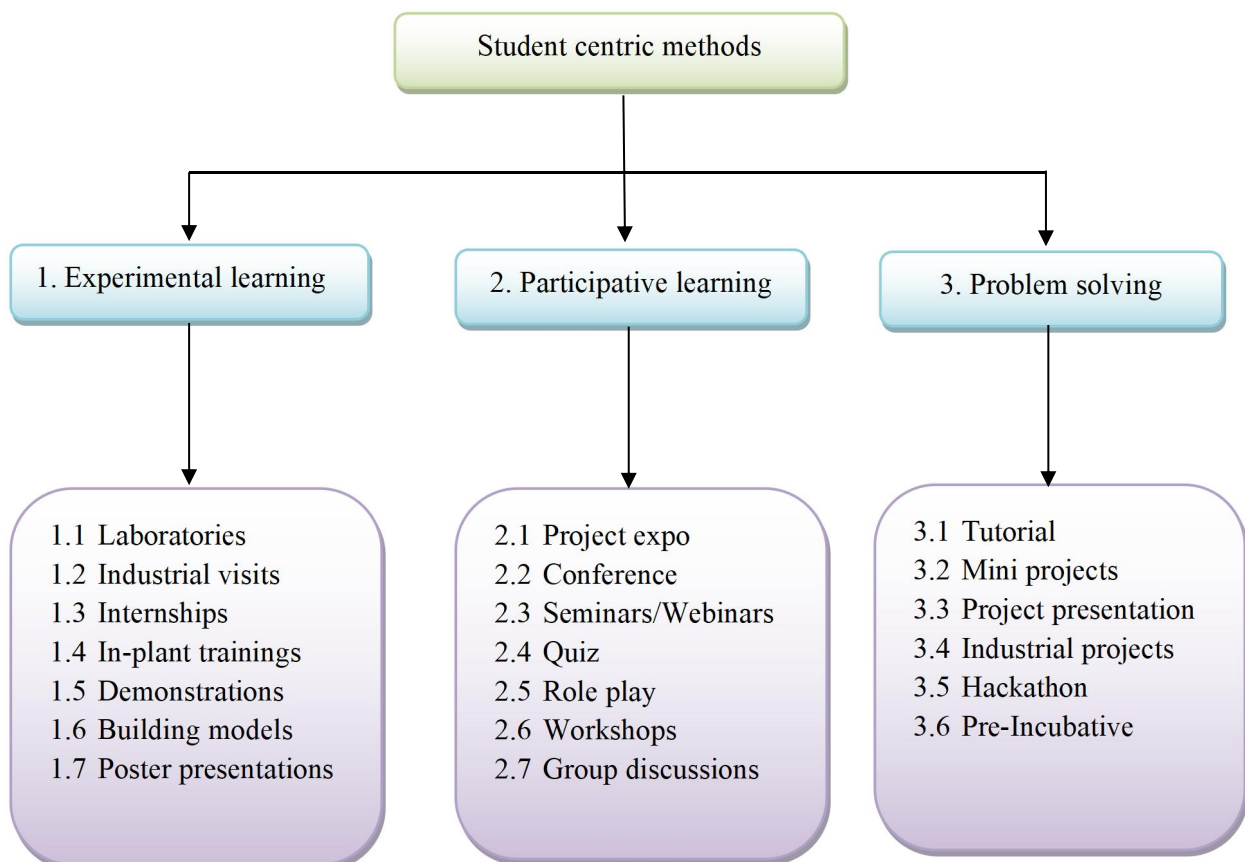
Student centric methods

1. Experimental learning

2. Participative learning

3. Problem solving

1.1 Laboratories
1.2 Industrial visits
1.3 Internships
1.4 In-plant trainings
1.5 Demonstrations
1.6 Building models
1.7 Poster presentations

2.1 Project expo
2.2 Conference
2.3 Seminars/Webinars
2.4 Quiz
2.5 Role play
2.6 Workshops
2.7 Group discussions

3.1 Tutorial
3.2 Mini projects
3.3 Project presentation
3.4 Industrial projects
3.5 Hackathon
3.6 Pre-Incubative